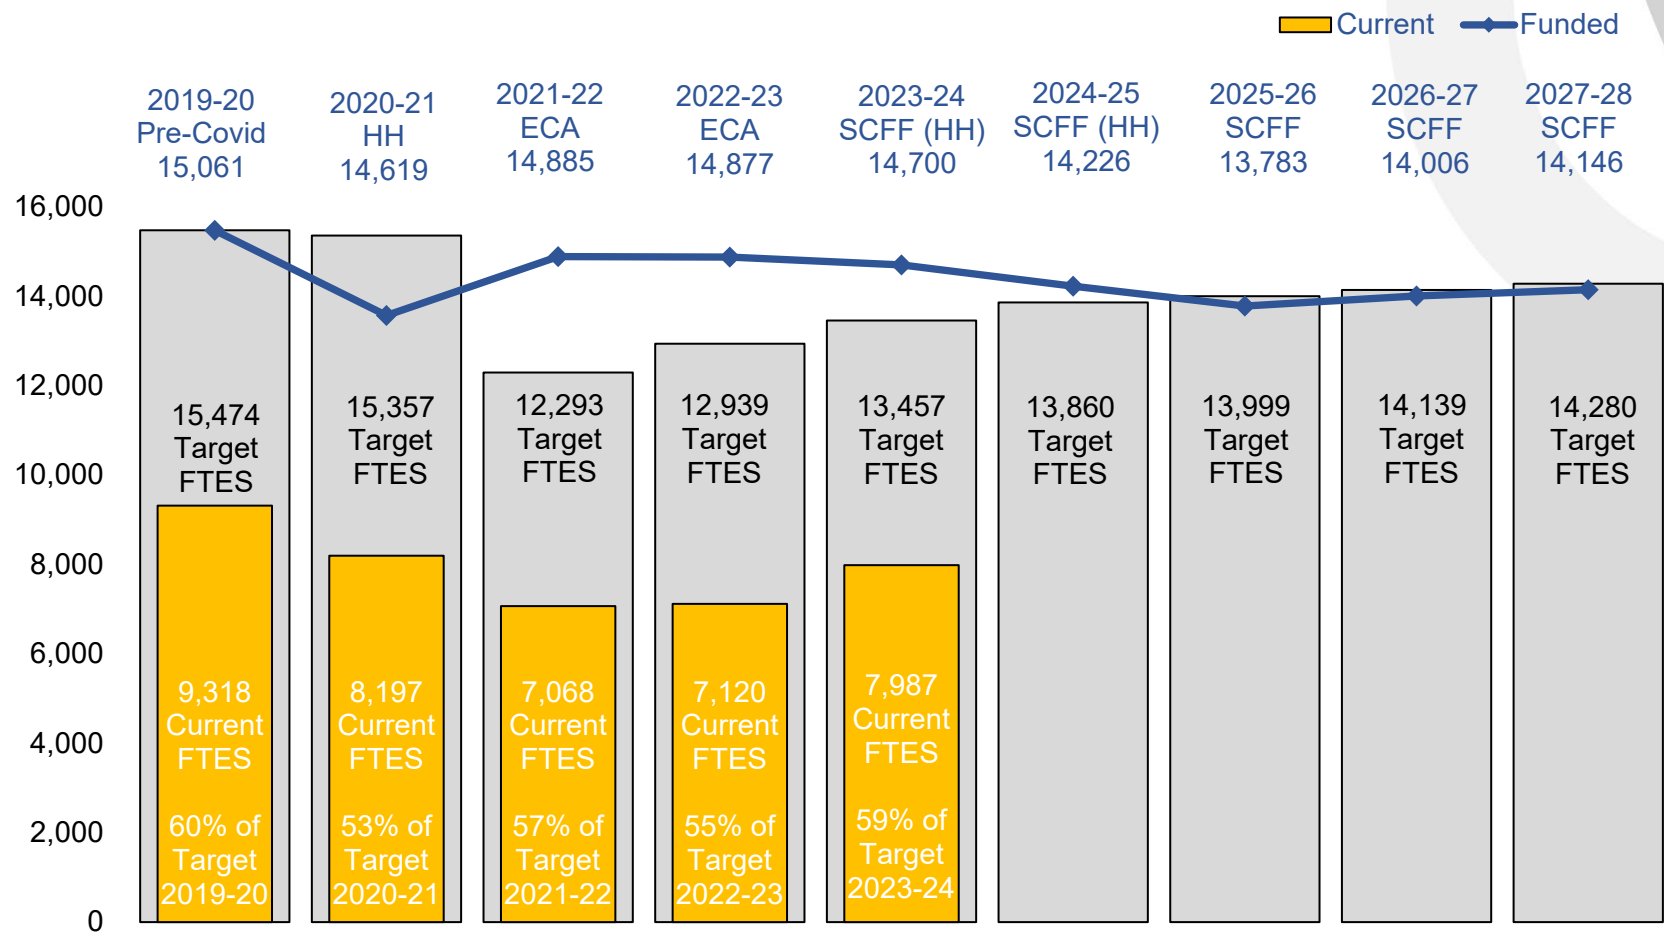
Current Funded

2019-20 Pre-Covid 15,061

2020-21 HH 14,619

2021-22 ECA 14,885

2022-23 ECA 14,877

2023-24 SCFF (HH) 14,700

2024-25 SCFF (HH) 14,226

2025-26 SCFF 13,783

2026-27 SCFF 14,006

2027-28 SCFF 14,146

16,000
14,000
12,000
10,000
8,000
6,000
4,000
2,000
0

15,474 Target FTES

9,318 Current FTES

60% of Target 2019-20

15,357 Target FTES

8,197 Current FTES

53% of Target 2020-21

12,293 Target FTES

7,068 Current FTES

57% of Target 2021-22

12,939 Target FTES

7,120 Current FTES

55% of Target 2022-23

13,457 Target FTES

7,987 Current FTES

59% of Target 2023-24

13,860 Target FTES

13,999 Target FTES

14,139 Target FTES

14,280 Target FTES